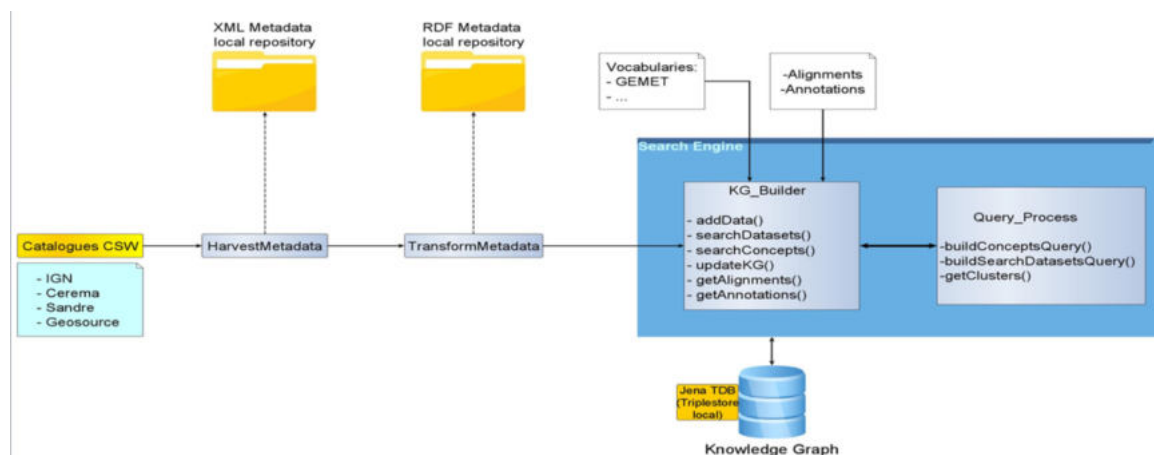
XML Metadata local repository

RDF Metadata local repository

Vocabularies:
- GEMET
- ...

-Alignments
-Annotations

Search Engine

KG_Builder

- addData()
- searchDatasets()
- searchConcepts()
- updateKG()
- getAlignments()
- getAnnotations()

Query_Process

-buildConceptsQuery()
-buildSearchDatasetsQuery()
-getClusters()

Catalogues CSW

- IGN
- Cerema
- Sandre
- Geosource

HarvestMetadata

TransformMetadata

Jena TDB (Triplestore local)

Knowledge Graph